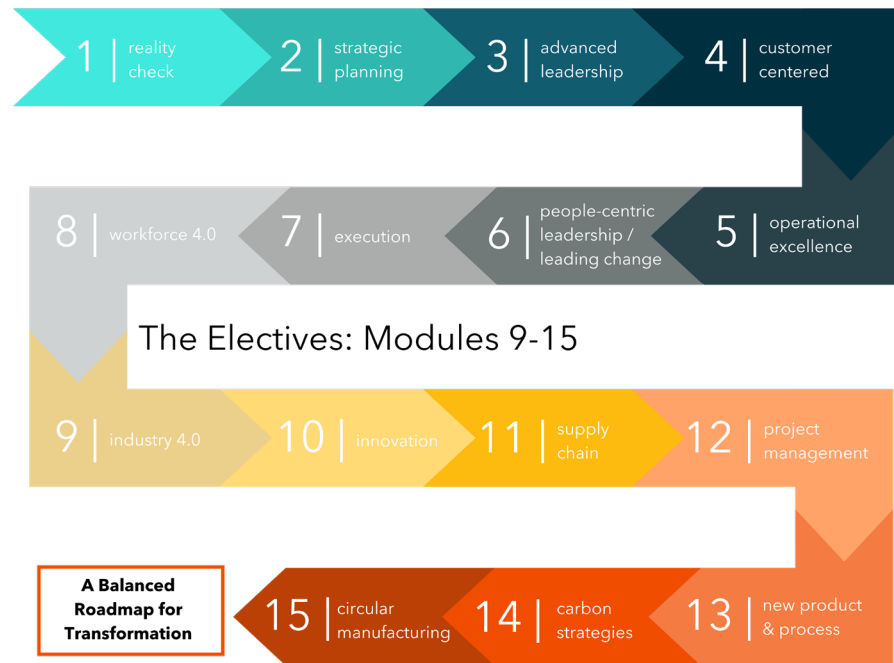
1 | reality check

2 | strategic planning

3 | advanced leadership

4 | customer centered

8 | workforce 4.0

7 | execution

6 | people-centric leadership / leading change

5 | operational excellence

The Electives: Modules 9-15

9 | industry 4.0

10 | innovation

11 | supply chain

12 | project management

A Balanced Roadmap for Transformation

15 | circular manufacturing

14 | carbon strategies

13 | new product & process